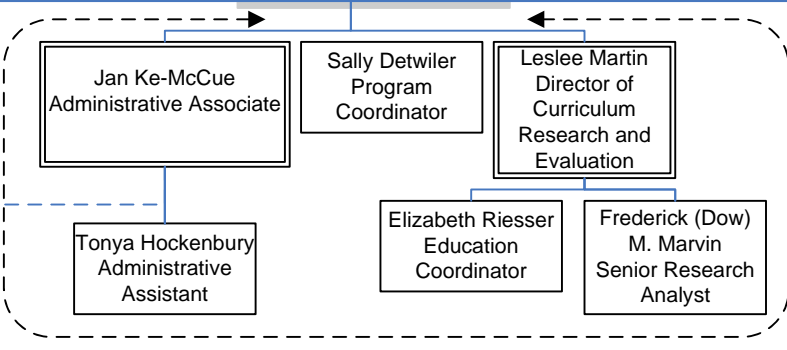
Jan Ke-McCue
Administrative Associate

Sally Detwiler
Program
Coordinator

Leslee Martin
Director of
Curriculum
Research and
Evaluation

Tonya Hockenbury
Administrative
Assistant

Elizabeth Riesser
Education
Coordinator

Frederick (Dow)
M. Marvin
Senior Research
Analyst